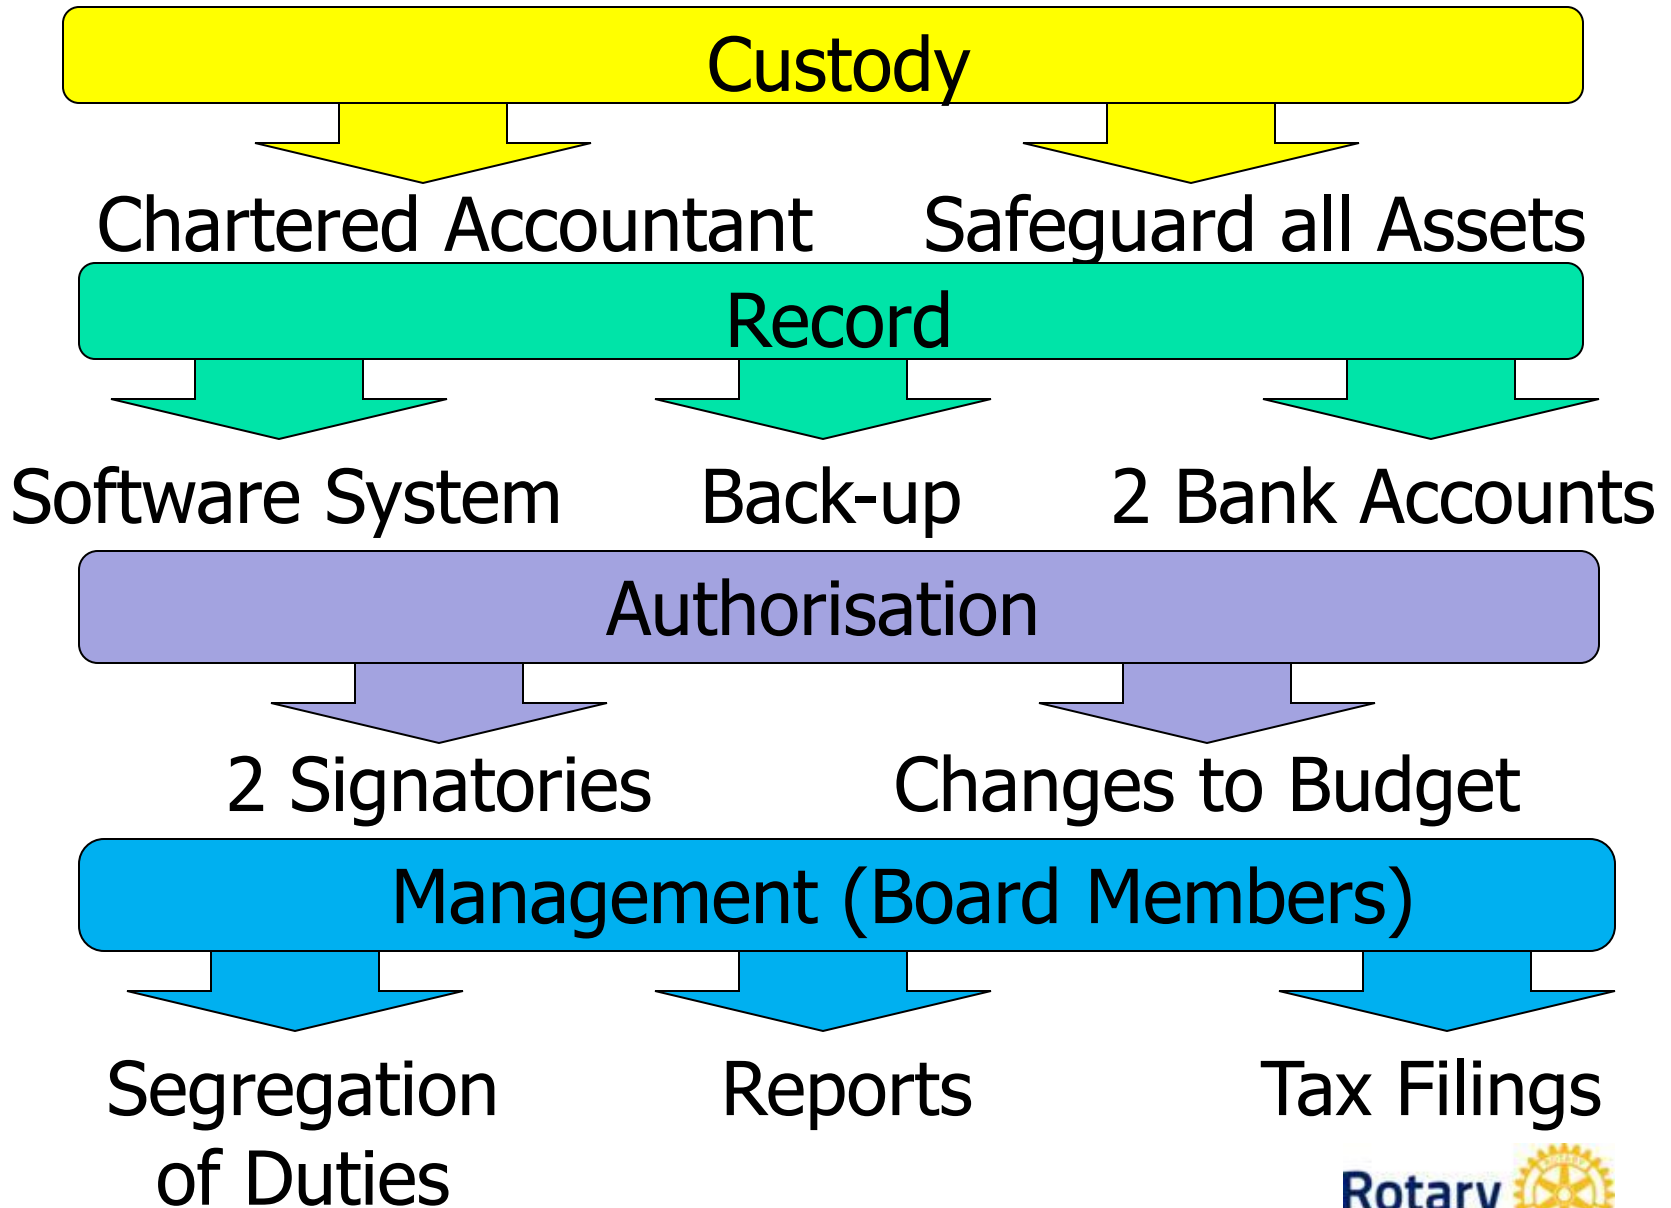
Custody

Chartered Accountant

Safeguard all Assets

Record

Software System

Back-up

2 Bank Accounts

Authorisation

2 Signatories

Changes to Budget

Management (Board Members)

Segregation of Duties

Reports

Tax Filings

Rotary